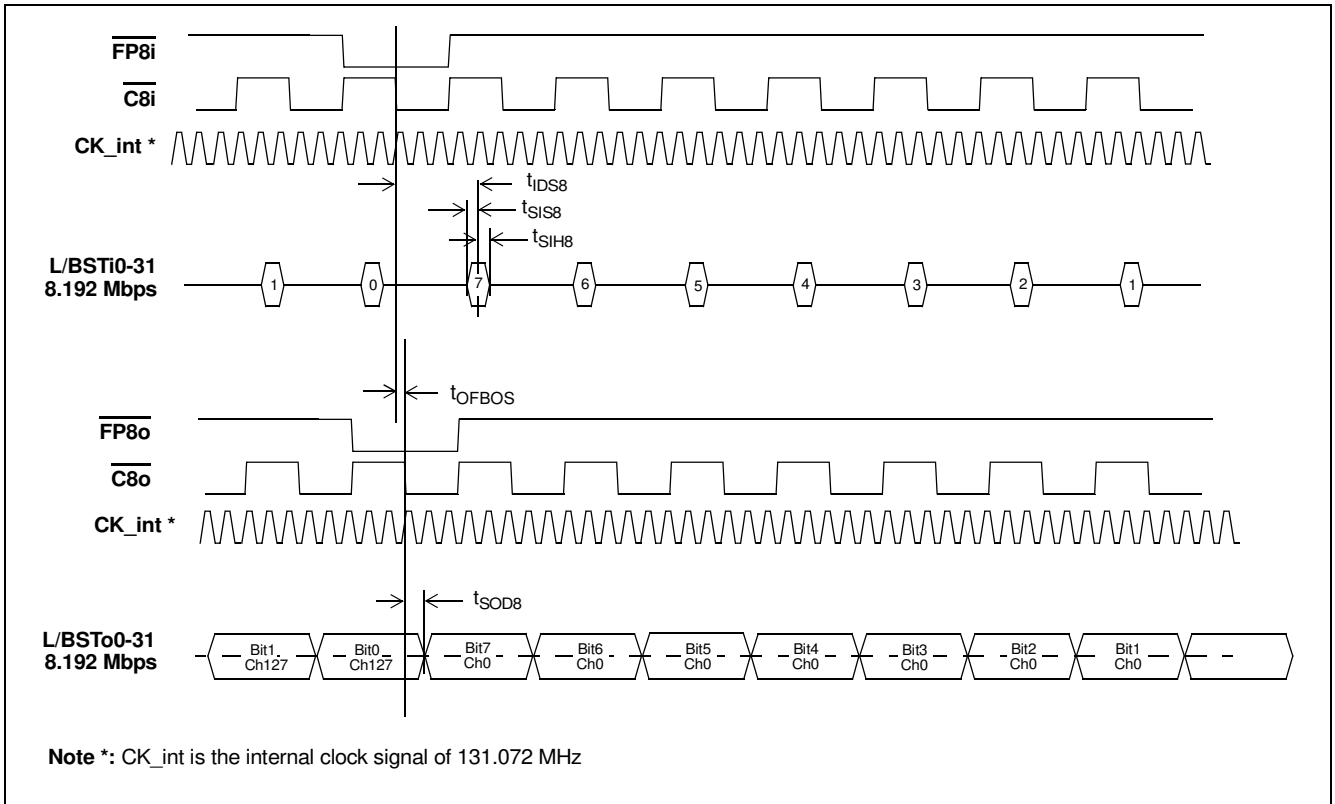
$\overline{\text{FP8i}}$

$\overline{\text{C8i}}$

CK_int *

$t_{IDS8}$

$t_{SIS8}$

$t_{SIH8}$

L/BSTi0-31
8.192 Mbps

1 0 7 6 5 4 3 2 1

$t_{OFBOS}$

$\overline{\text{FP8o}}$

$\overline{\text{C8o}}$

CK_int *

$t_{SOD8}$

L/BSTo0-31
8.192 Mbps

Bit1 Ch127 | Bit0 Ch127 | Bit7 Ch0 | Bit6 Ch0 | Bit5 Ch0 | Bit4 Ch0 | Bit3 Ch0 | Bit2 Ch0 | Bit1 Ch0

**Note *:** CK_int is the internal clock signal of 131.072 MHz